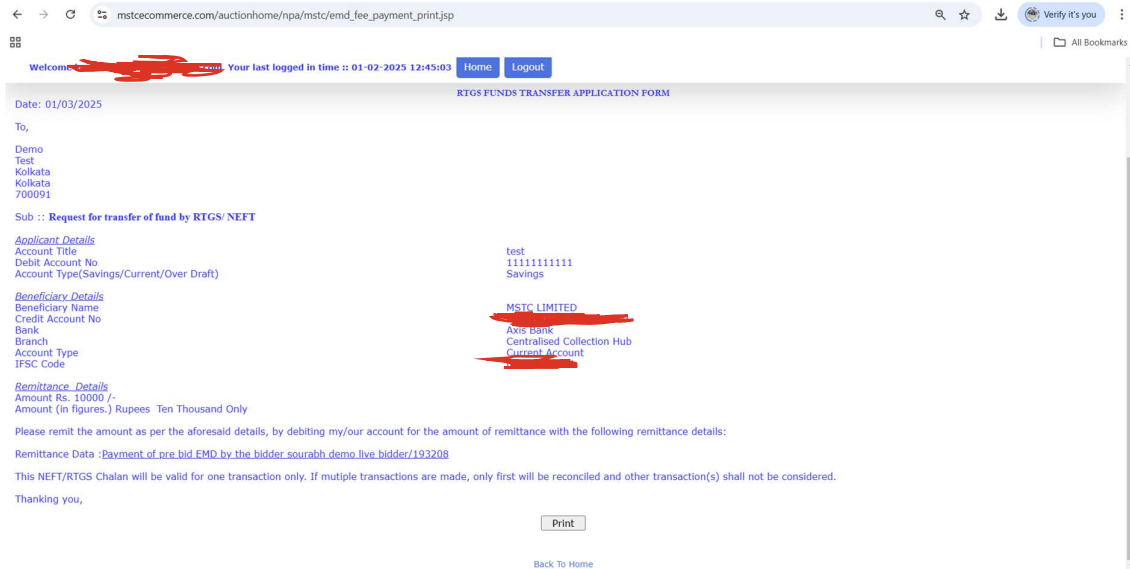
mstcecommerce.com/auctionhome/npa/mstc/emd_fee_payment_print.jsp

Verify it's you

All Bookmarks

Welcome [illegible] Your last logged in time :: 01-02-2025 12:45:03 Home Logout

RTGS FUNDS TRANSFER APPLICATION FORM

Date: 01/03/2025

To,

Demo
Test
Kolkata
Kolkata
700091

Sub :: Request for transfer of fund by RTGS/ NEFT

Applicant Details
| | |
|---|---|
| Account Title | test |
| Debit Account No | 11111111111 |
| Account Type(Savings/Current/Over Draft) | Savings |

Beneficiary Details
| | |
|---|---|
| Beneficiary Name | MSTC LIMITED |
| Credit Account No | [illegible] |
| Bank | Axis Bank |
| Branch | Centralised Collection Hub |
| Account Type | Current Account |
| IFSC Code | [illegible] |

Remittance Details
Amount Rs. 10000 /-
Amount (in figures.) Rupees Ten Thousand Only

Please remit the amount as per the aforesaid details, by debiting my/our account for the amount of remittance with the following remittance details:

Remittance Data :Payment of pre bid EMD by the bidder sourabh demo live bidder/193208

This NEFT/RTGS Chalan will be valid for one transaction only. If mutiple transactions are made, only first will be reconciled and other transaction(s) shall not be considered.

Thanking you,

Print

Back To Home